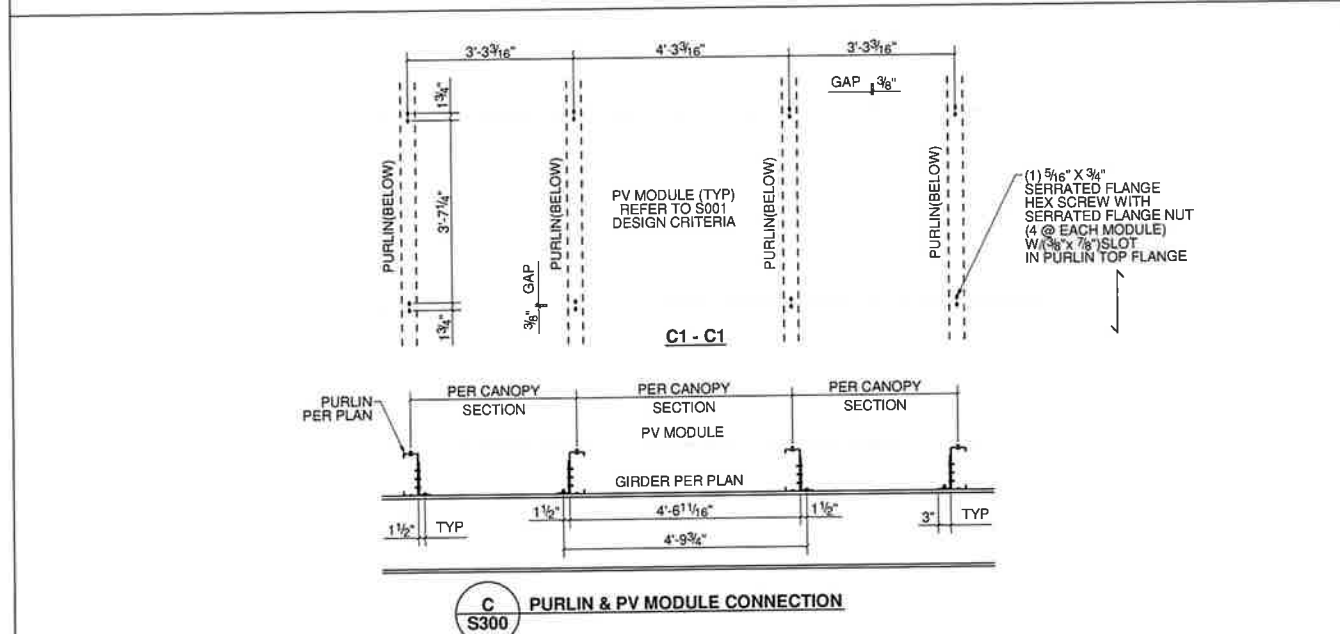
3'-3$\frac{3}{16}$"

4'-3$\frac{3}{16}$"

3'-3$\frac{3}{16}$"

GAP $\frac{3}{8}$"

1$\frac{3}{4}$"

3'-7$\frac{1}{4}$"

1$\frac{3}{4}$"

PURLIN(BELOW)

PURLIN(BELOW)

PURLIN(BELOW)

PURLIN(BELOW)

GAP

$\frac{3}{8}$"

PV MODULE (TYP)
REFER TO S001
DESIGN CRITERIA

(1) $\frac{5}{16}$" X $\frac{3}{4}$"
SERRATED FLANGE
HEX SCREW WITH
SERRATED FLANGE NUT
(4 @ EACH MODULE)
W/($\frac{3}{8}$" x $\frac{7}{8}$")SLOT
IN PURLIN TOP FLANGE

C1 - C1

PURLIN PER PLAN

PER CANOPY SECTION

PER CANOPY SECTION

PER CANOPY SECTION

PV MODULE

GIRDER PER PLAN

1$\frac{1}{2}$"

TYP

1$\frac{1}{2}$"

4'-6$\frac{11}{16}$"

1$\frac{1}{2}$"

3"

TYP

4'-9$\frac{3}{4}$"

C
S300

PURLIN & PV MODULE CONNECTION